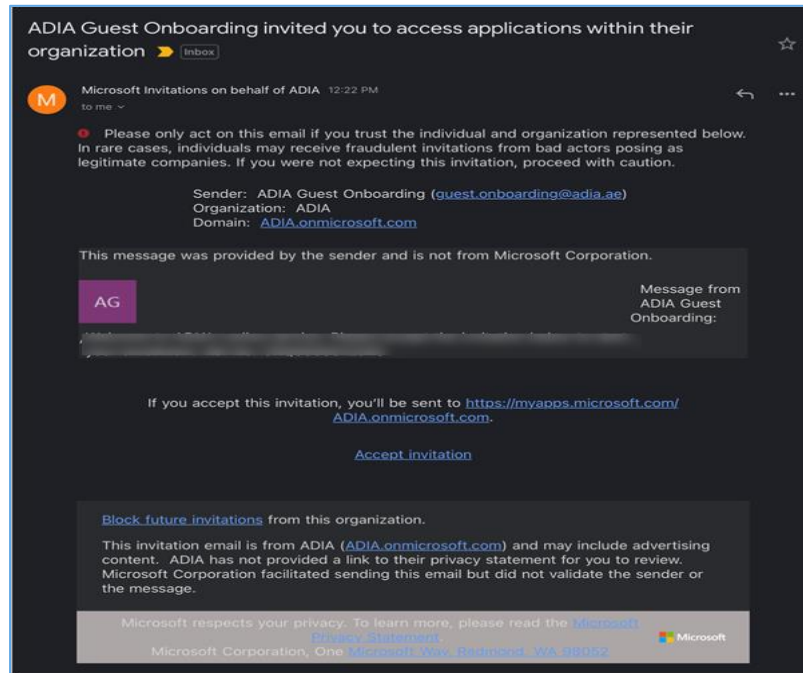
ADIA Guest Onboarding invited you to access applications within their organization Inbox

M

Microsoft Invitations on behalf of ADIA 12:22 PM

to me

Please only act on this email if you trust the individual and organization represented below. In rare cases, individuals may receive fraudulent invitations from bad actors posing as legitimate companies. If you were not expecting this invitation, proceed with caution.

Sender: ADIA Guest Onboarding (guest.onboarding@adia.ae)
Organization: ADIA
Domain: ADIA.onmicrosoft.com

This message was provided by the sender and is not from Microsoft Corporation.

AG

Message from ADIA Guest Onboarding:

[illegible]

If you accept this invitation, you'll be sent to https://myapps.microsoft.com/ADIA.onmicrosoft.com.

Accept invitation

Block future invitations from this organization.

This invitation email is from ADIA (ADIA.onmicrosoft.com) and may include advertising content. ADIA has not provided a link to their privacy statement for you to review. Microsoft Corporation facilitated sending this email but did not validate the sender or the message.

Microsoft respects your privacy. To learn more, please read the Microsoft Privacy Statement.
Microsoft Corporation, One Microsoft Way, Redmond, WA 98052

Microsoft